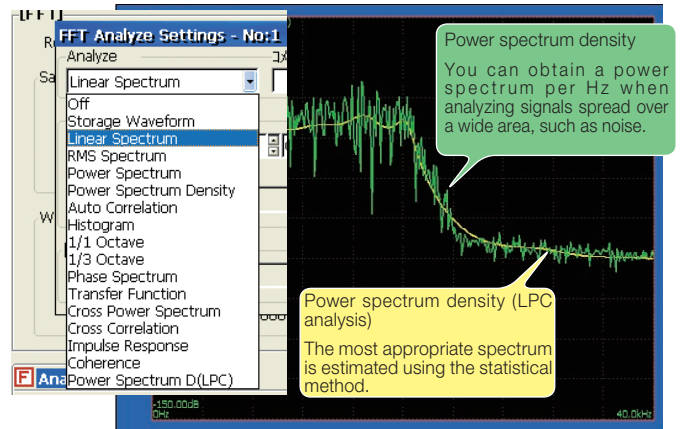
[FFT]

FFT Analyze Settings - No:1

Analyze

Linear Spectrum

Off
Storage Waveform
Linear Spectrum
RMS Spectrum
Power Spectrum
Power Spectrum Density
Auto Correlation
Histogram
1/1 Octave
1/3 Octave
Phase Spectrum
Transfer Function
Cross Power Spectrum
Cross Correlation
Impulse Response
Coherence
Power Spectrum D(LPC)

Ana

Power spectrum density

You can obtain a power spectrum per Hz when analyzing signals spread over a wide area, such as noise.

Power spectrum density (LPC analysis)

The most appropriate spectrum is estimated using the statistical method.

-150.00dB
0Hz
40.0kHz